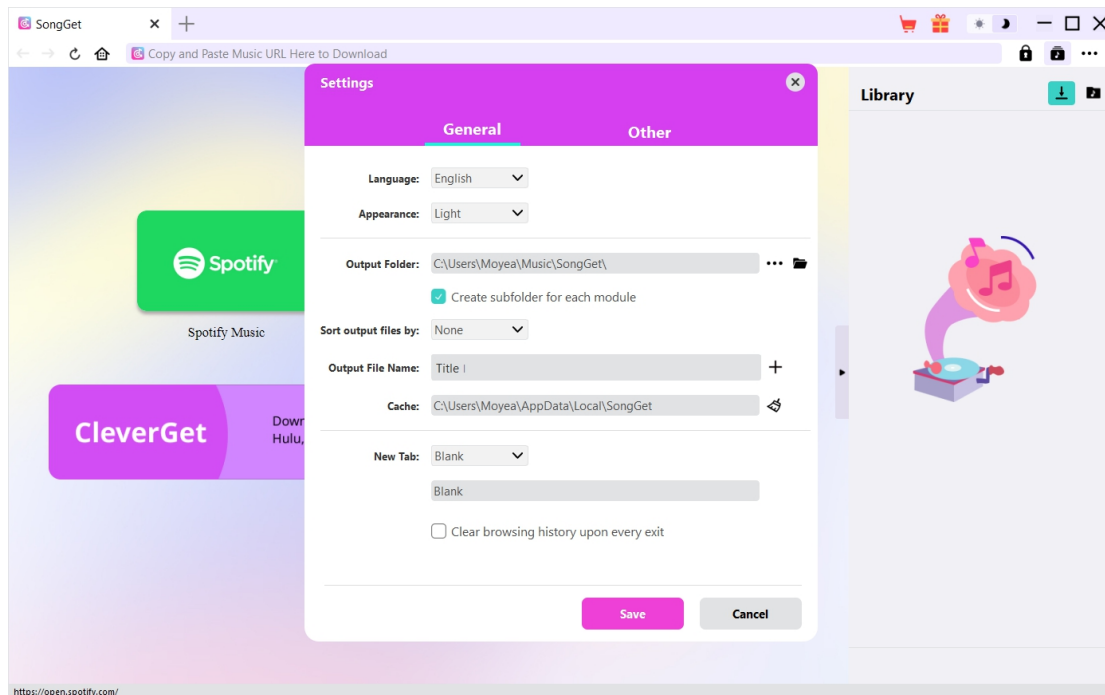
SongGet

Copy and Paste Music URL Here to Download

Settings

General

Other

Language: English

Appearance: Light

Output Folder: C:\Users\Moyea\Music\SongGet\

Create subfolder for each module

Sort output files by: None

Output File Name: Title

Cache: C:\Users\Moyea\AppData\Local\SongGet

New Tab: Blank

Blank

Clear browsing history upon every exit

Save

Cancel

Spotify

Spotify Music

CleverGet

Down
Hulu,

Library

https://open.spotify.com/